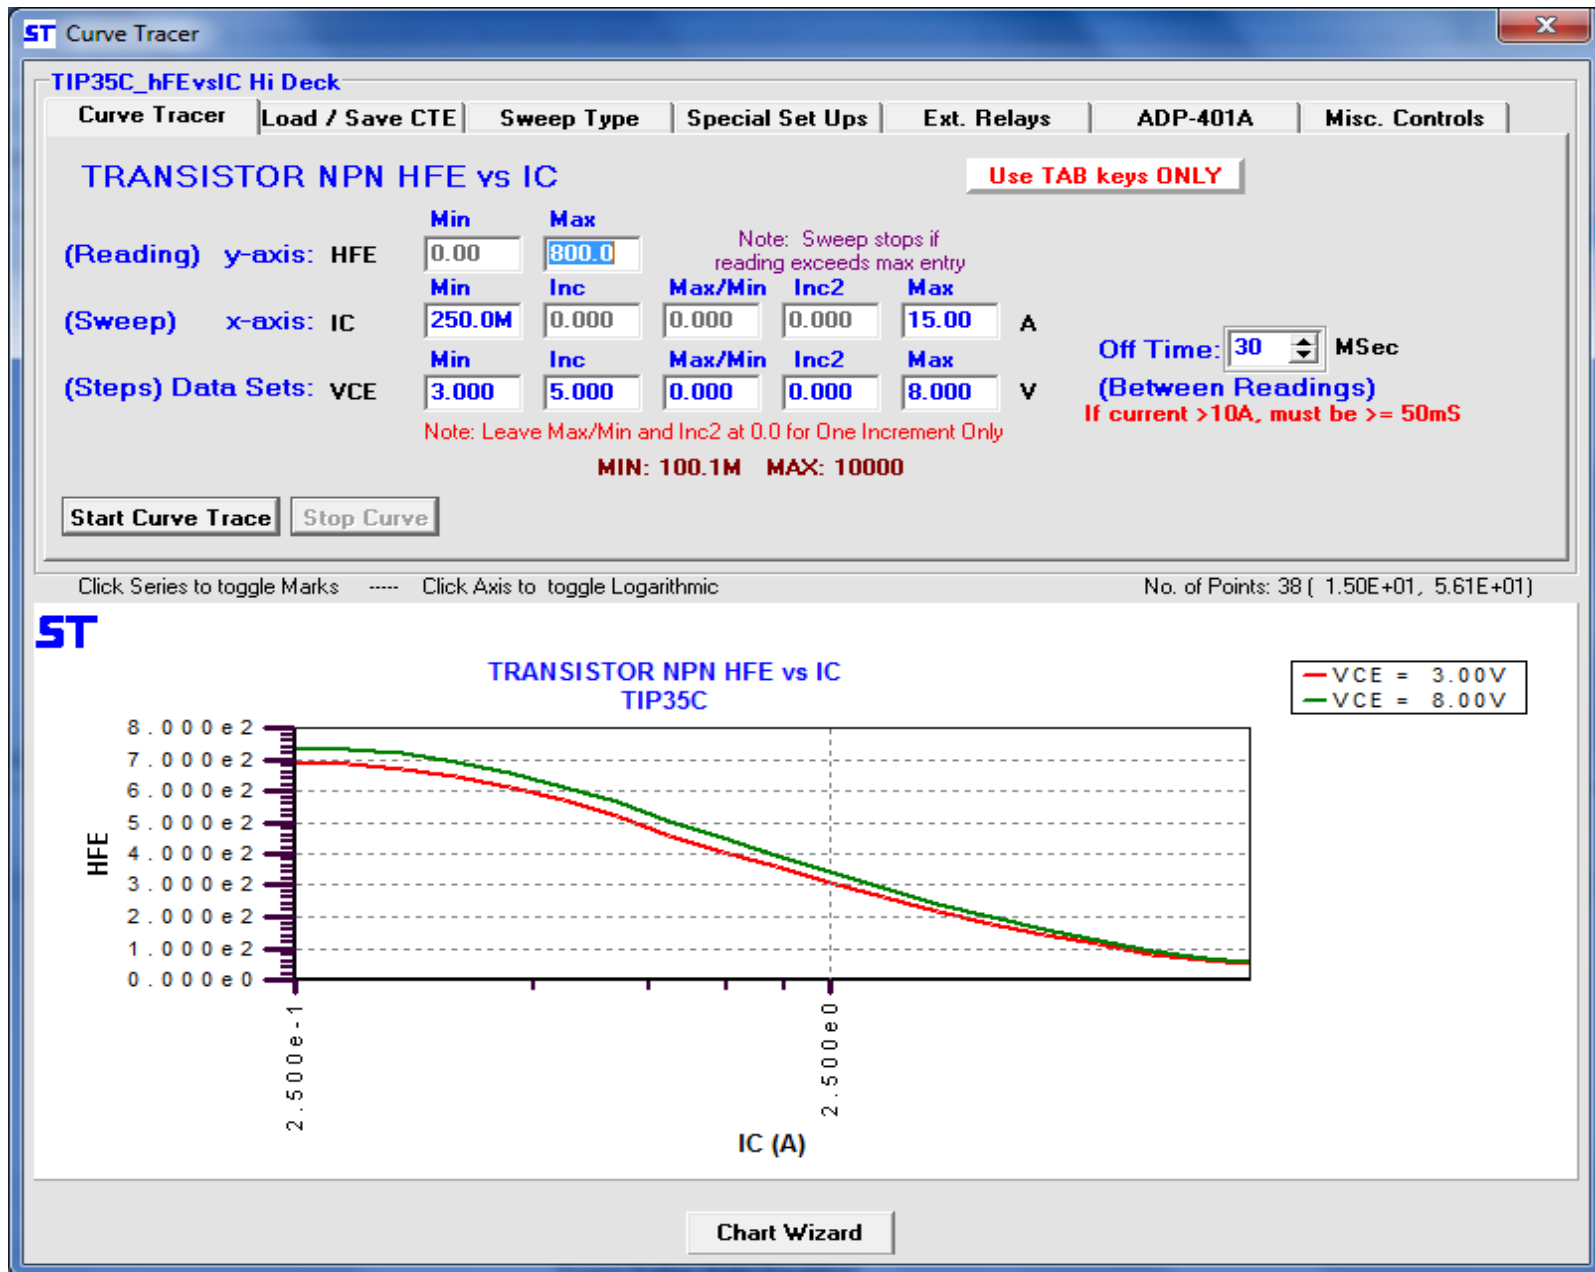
ST Curve Tracer

TIP35C_hFEvsIC Hi Deck

Curve Tracer | Load / Save CTE | Sweep Type | Special Set Ups | Ext. Relays | ADP-401A | Misc. Controls

TRANSISTOR NPN HFE vs IC

Use TAB keys ONLY

(Reading) y-axis: HFE
Min 0.00
Max 800.0

Note: Sweep stops if reading exceeds max entry

(Sweep) x-axis: IC
Min 250.0M
Inc 0.000
Max/Min 0.000
Inc2 0.000
Max 15.00
A

(Steps) Data Sets: VCE
Min 3.000
Inc 5.000
Max/Min 0.000
Inc2 0.000
Max 8.000
V

Off Time: 30 MSec
(Between Readings)
If current >10A, must be >= 50mS

Note: Leave Max/Min and Inc2 at 0.0 for One Increment Only

MIN: 100.1M MAX: 10000

Start Curve Trace
Stop Curve

Click Series to toggle Marks ----- Click Axis to toggle Logarithmic

No. of Points: 38 ( 1.50E+01, 5.61E+01)

ST

TRANSISTOR NPN HFE vs IC
TIP35C

VCE = 3.00V
VCE = 8.00V

8.000e2
7.000e2
6.000e2
5.000e2
4.000e2
3.000e2
2.000e2
1.000e2
0.000e0

HFE

2.500e-1
2.500e0

IC (A)

Chart Wizard